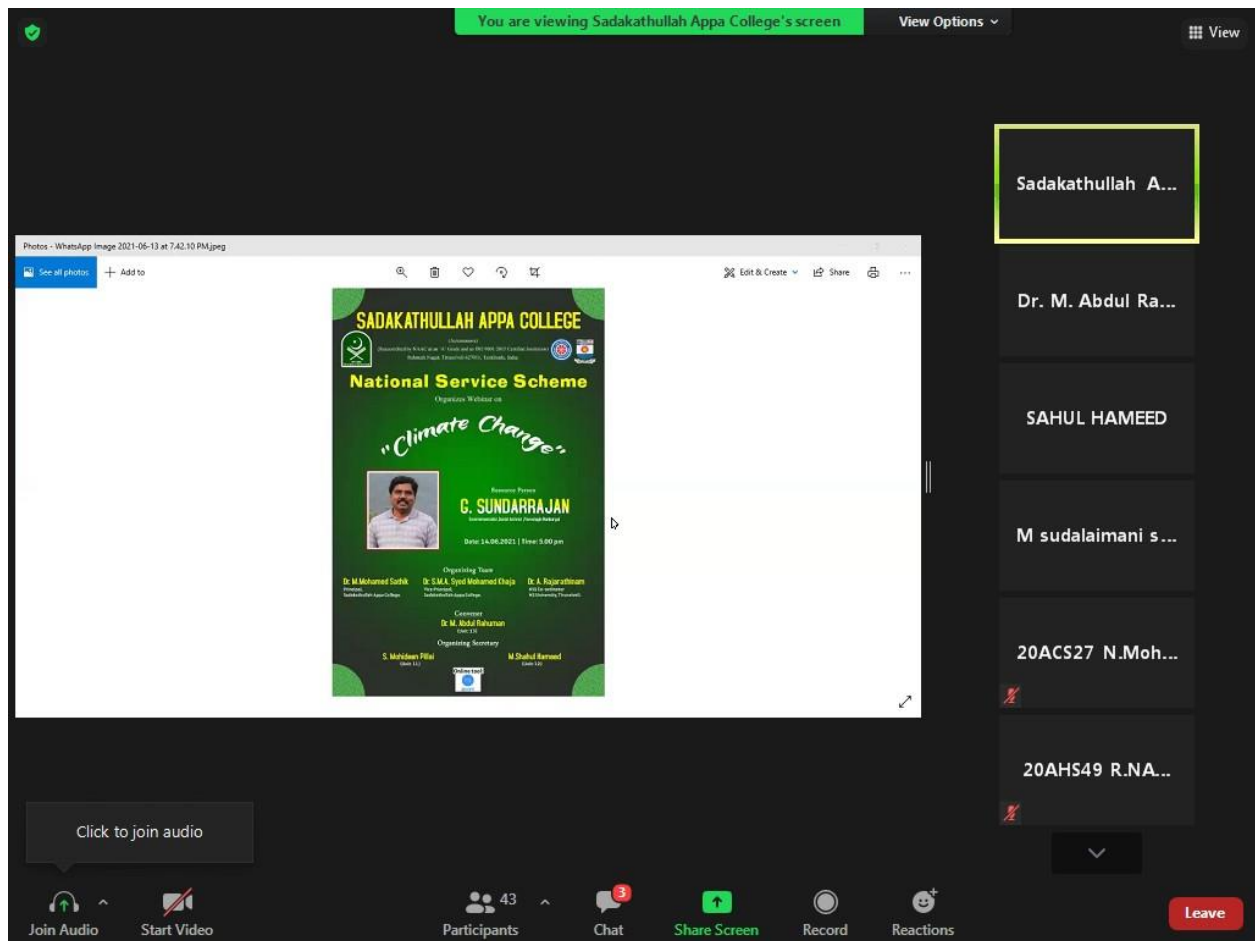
You are viewing Sadakathullah Appa College's screen

View Options

View

Photos - WhatsApp Image 2021-06-13 at 7.42.10 PM.jpeg

See all photos

Add to

Edit & Create

Share

SADAKATHULLAH APPA COLLEGE

(Autonomous)

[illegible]

National Service Scheme

Organizes Webinar on

"Climate Change"

Resource Person

G. SUNDARRAJAN

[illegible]

Date: 14.06.2021 | Time: 5.00 pm

Organizing Team

Dr. M. Mohamed Sathik
Principal,
Sadakathullah Appa College

Dr. S.M.A. Syed Mohamed Khaja
Vice Principal,
Sadakathullah Appa College

Dr. A. Rajarathinam
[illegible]

Convener
Dr. M. Abdul Rahuman
(Unit 13)

Organizing Secretary

S. Mohideen Pillai
(Unit 11)

M. Shahul Hameed
(Unit 12)

Sadakathullah A...

Dr. M. Abdul Ra...

SAHUL HAMEED

M sudalaimani s...

20ACS27 N.Moh...

20AHS49 R.NA...

Click to join audio

Join Audio

Start Video

43

Participants

3

Chat

Share Screen

Record

Reactions

Leave